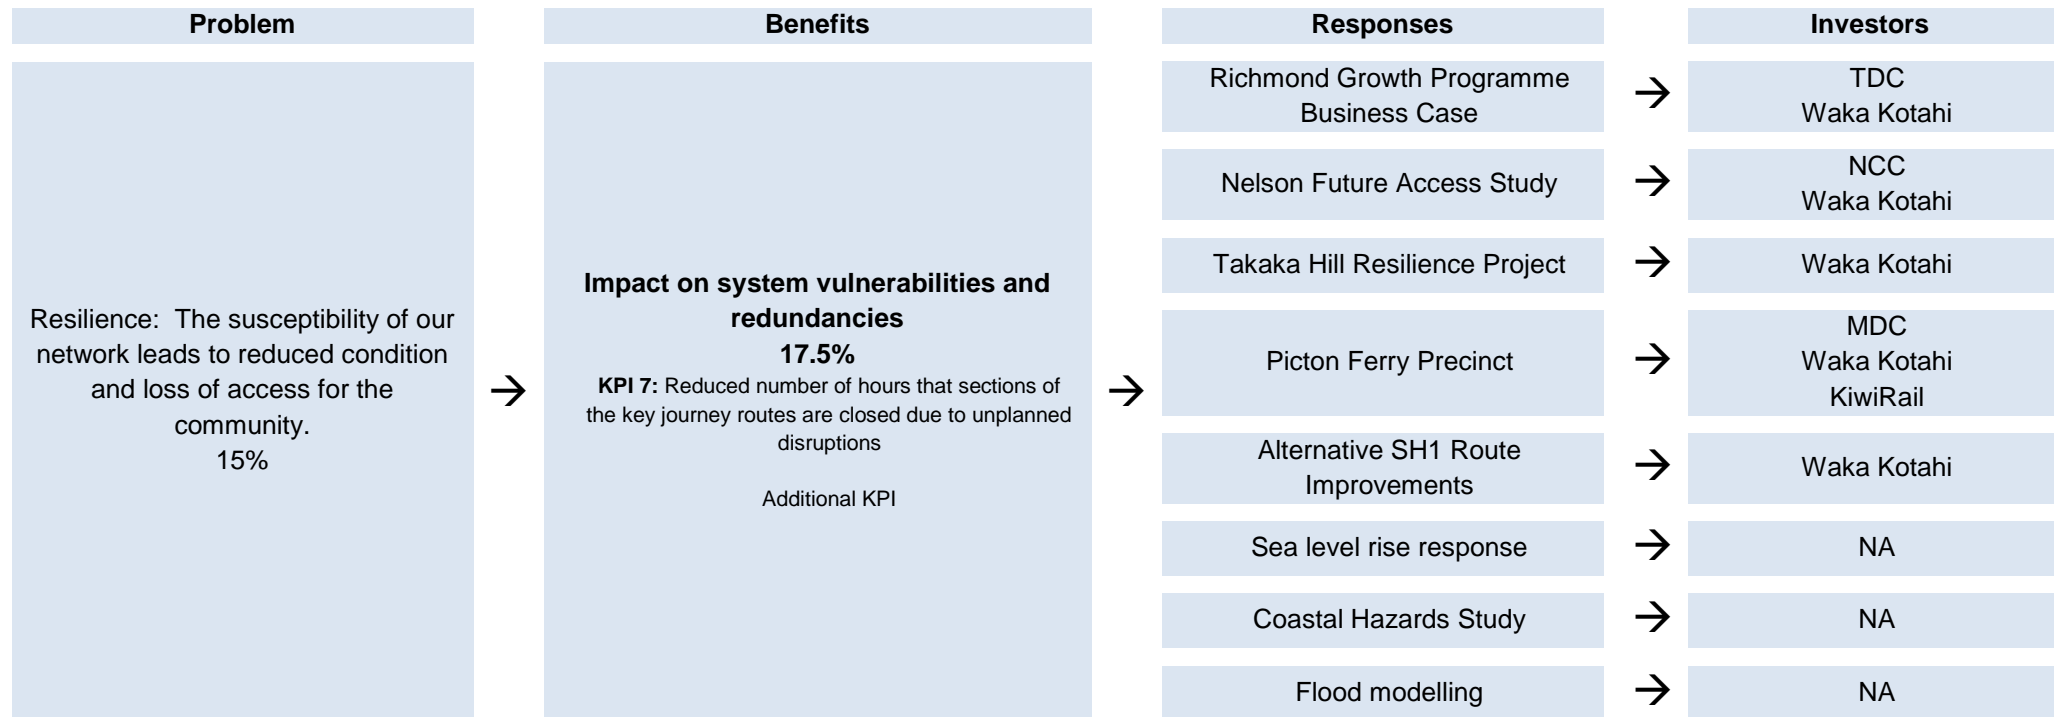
Problem

Resilience: The susceptibility of our network leads to reduced condition and loss of access for the community.
15%

→

Benefits

**Impact on system vulnerabilities and redundancies**
**17.5%**
**KPI 7:** Reduced number of hours that sections of the key journey routes are closed due to unplanned disruptions

Additional KPI

→

| Responses | | Investors |
|---|---|---|
| Richmond Growth Programme Business Case | → | TDC Waka Kotahi |
| Nelson Future Access Study | → | NCC Waka Kotahi |
| Takaka Hill Resilience Project | → | Waka Kotahi |
| Picton Ferry Precinct | → | MDC Waka Kotahi KiwiRail |
| Alternative SH1 Route Improvements | → | Waka Kotahi |
| Sea level rise response | → | NA |
| Coastal Hazards Study | → | NA |
| Flood modelling | → | NA |